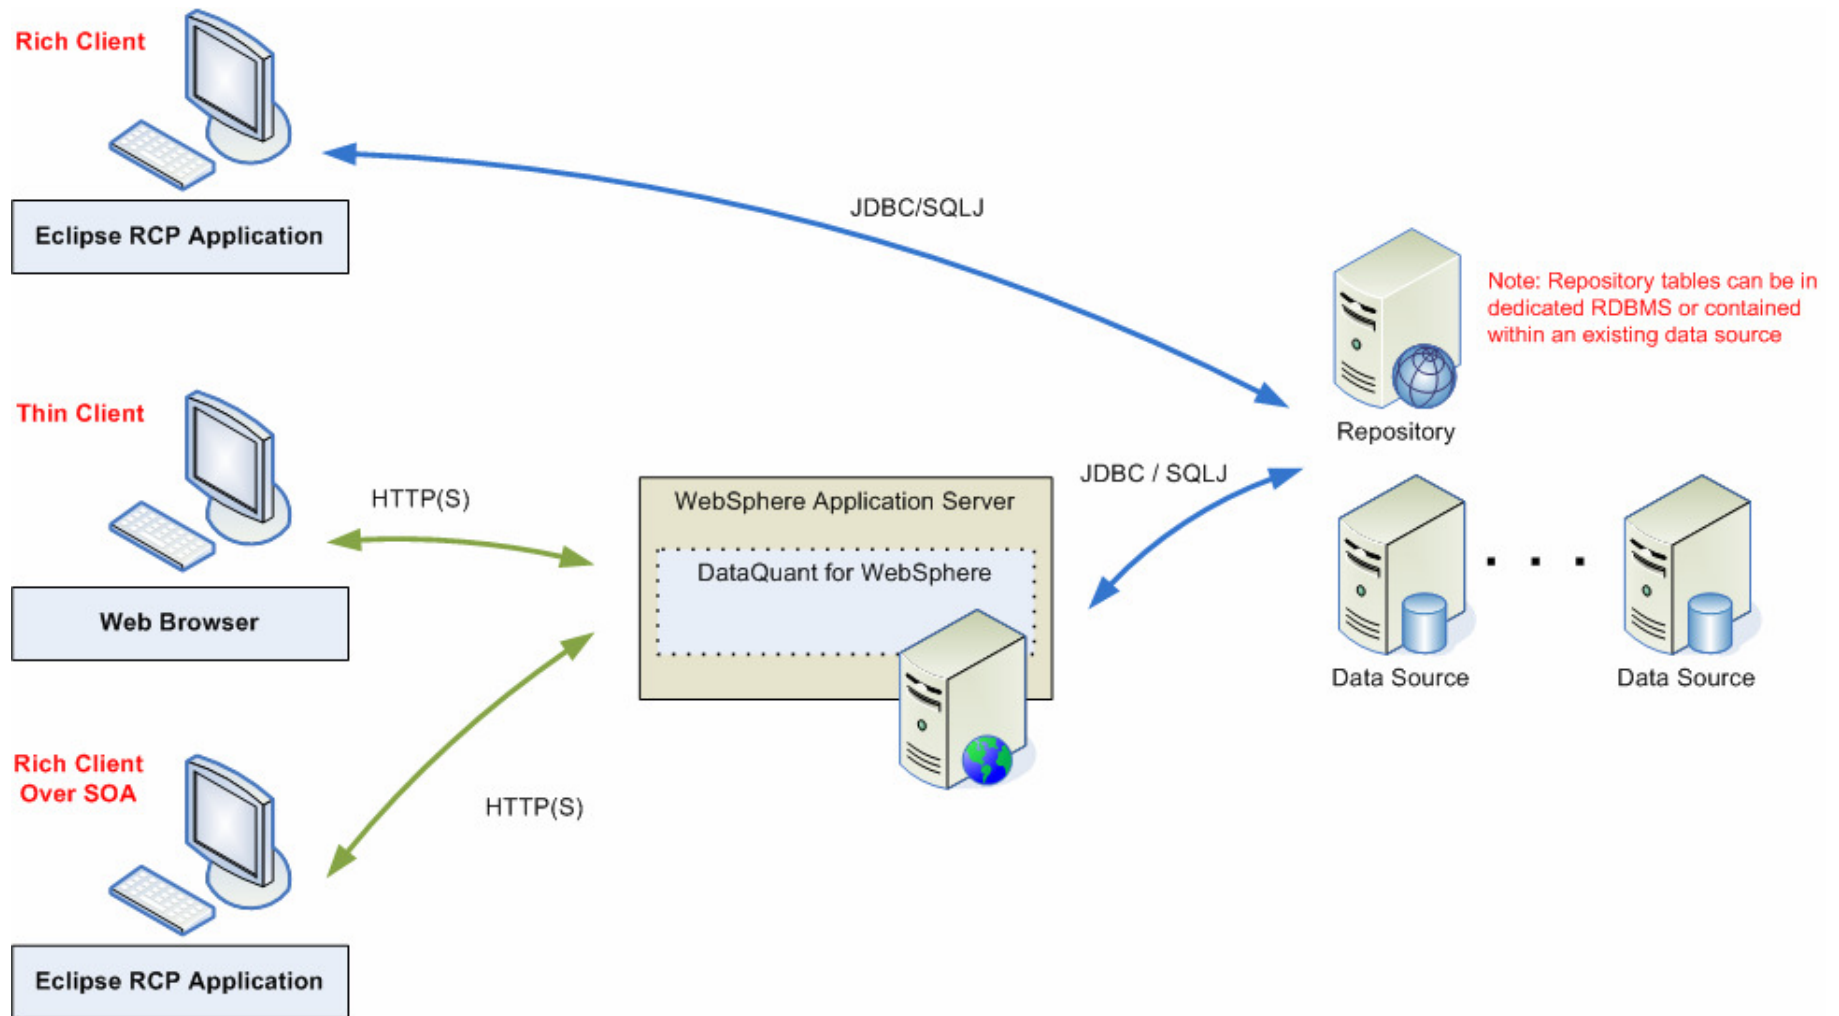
Rich Client

Eclipse RCP Application

JDBC/SQLJ

Note: Repository tables can be in dedicated RDBMS or contained within an existing data source

Repository

Thin Client

HTTP(S)

WebSphere Application Server

JDBC / SQLJ

DataQuant for WebSphere

Web Browser

Data Source

Data Source

Rich Client Over SOA

HTTP(S)

Eclipse RCP Application